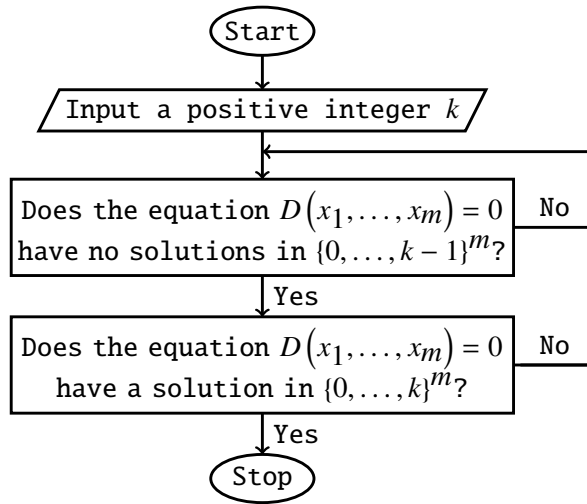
Start

Input a positive integer $k$

Does the equation $D\left(x_1, \ldots, x_m\right) = 0$ have no solutions in $\{0, \ldots, k-1\}^m$?

No

Yes

Does the equation $D\left(x_1, \ldots, x_m\right) = 0$ have a solution in $\{0, \ldots, k\}^m$?

No

Yes

Stop